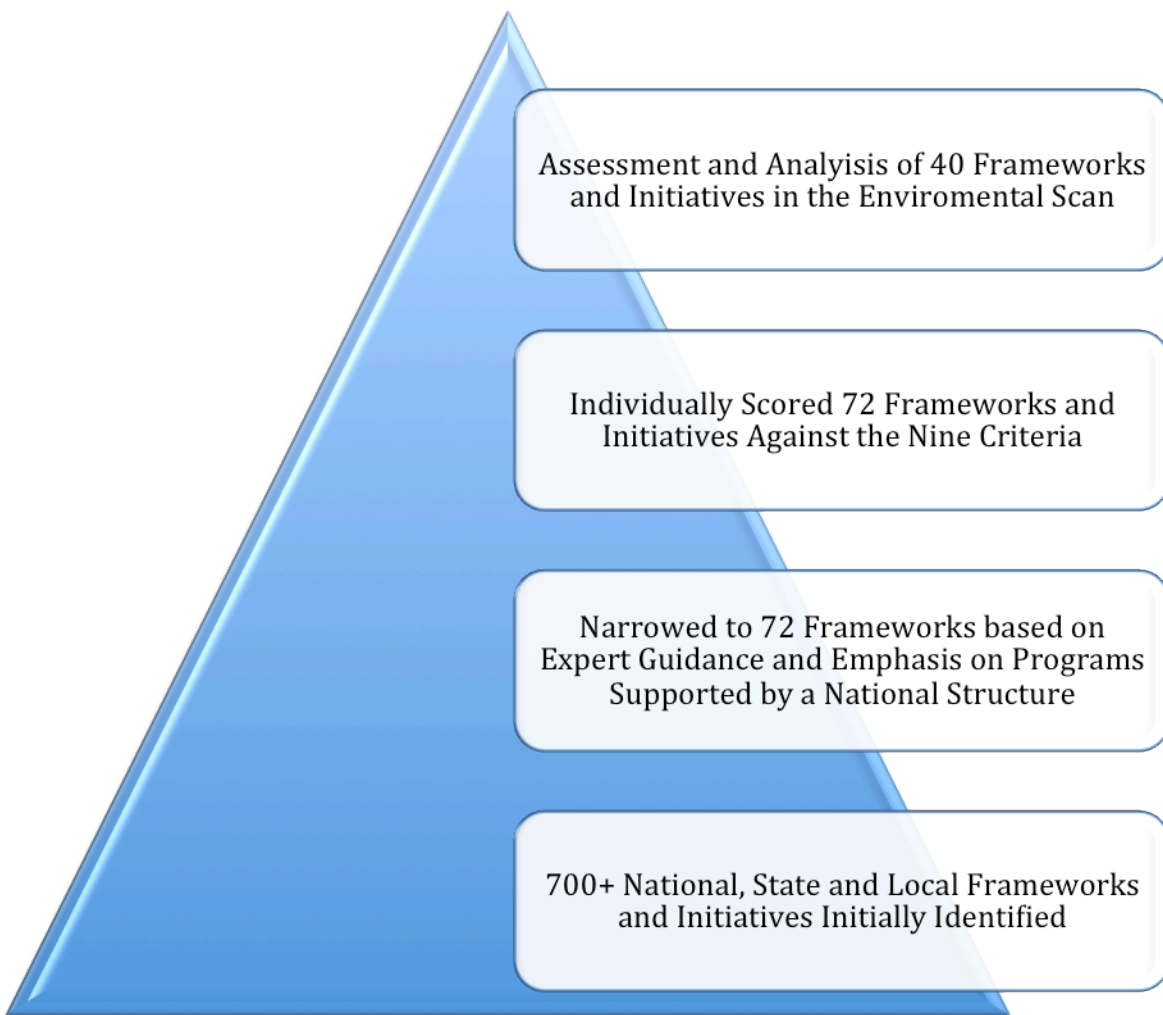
Assessment and Analyisis of 40 Frameworks and Initiatives in the Enviromental Scan

Individually Scored 72 Frameworks and Initiatives Against the Nine Criteria

Narrowed to 72 Frameworks based on Expert Guidance and Emphasis on Programs Supported by a National Structure

700+ National, State and Local Frameworks and Initiatives Initially Identified